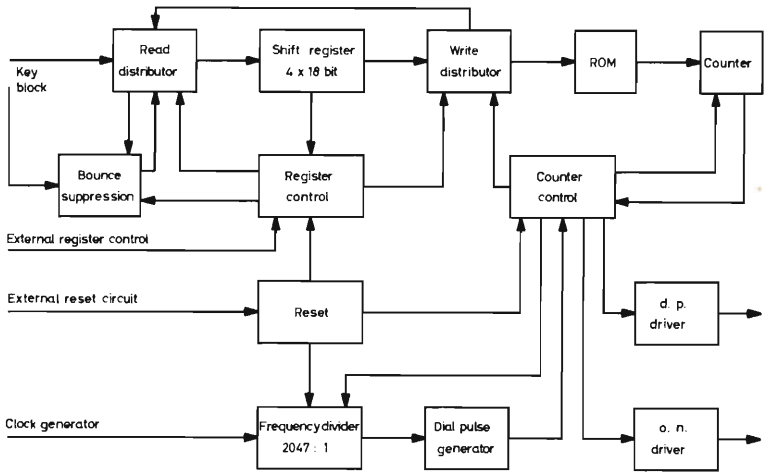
Key block

Read distributor

Shift register 4 x 18 bit

Write distributor

ROM

Counter

Bounce suppression

Register control

Counter control

External register control

External reset circuit

Reset

d. p. driver

Clock generator

Frequency divider 2047 : 1

Dial pulse generator

o. n. driver